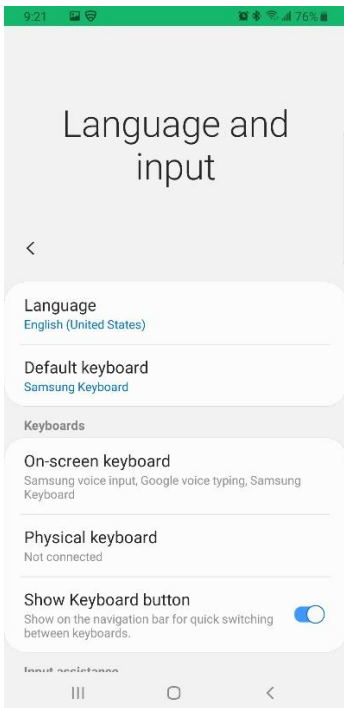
9:21 76%

Language and input

Language
English (United States)

Default keyboard
Samsung Keyboard

Keyboards

On-screen keyboard
Samsung voice input, Google voice typing, Samsung Keyboard

Physical keyboard
Not connected

Show Keyboard button
Show on the navigation bar for quick switching between keyboards.

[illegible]